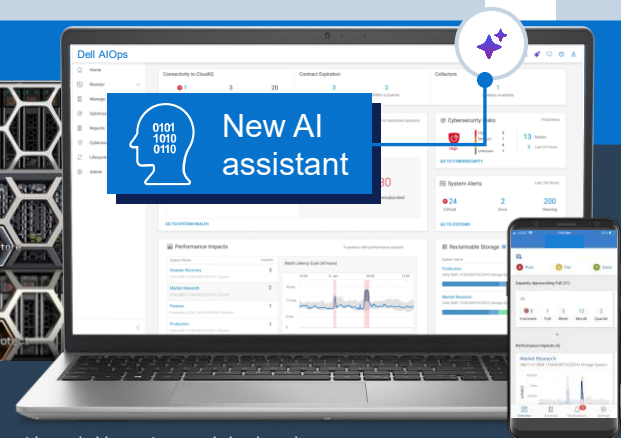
Dell AIOps

Home
Monitor
Manage
Optimize
Reports
Cybersecurity
Lifecycle
Admin

Connectivity to CloudIQ
1
3
20

Contract Expiration
3
2
Within a Quarter

Collectors
1
Updates Available

0101
1010
0110

New AI assistant

Cybersecurity Risks
High
Medium
Unknown
13
Issues
Last 24 Hours
GO TO CYBERSECURITY

System Alerts
Last 24 Hours
24
Critical
2
Error
200
Warning
GO TO SYSTEMS

GO TO SYSTEM HEALTH

Performance Impacts
Disaster Recovery
Market Research
Finance
Production

Block Latency (Last 24 hours)

Reclaimable Storage
Production
Market Research

Capacity Approaching Full
Imminent
Full
Week
Month
Quarter

Performance Impacts
Market Research